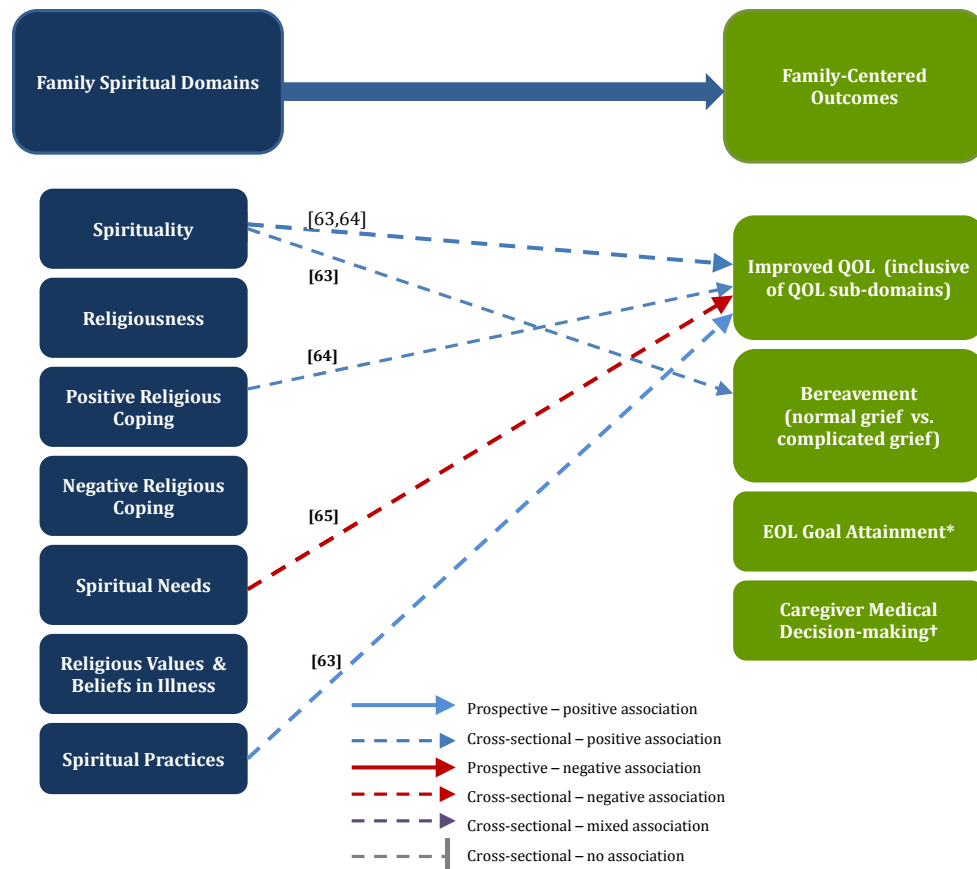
Family Spiritual Domains

Family-Centered Outcomes

Spirituality

[63,64]

[63]

Religiousness

[64]

Positive Religious Coping

Negative Religious Coping

[65]

Spiritual Needs

Religious Values & Beliefs in Illness

[63]

Spiritual Practices

Improved QOL (inclusive of QOL sub-domains)

Bereavement (normal grief vs. complicated grief)

EOL Goal Attainment*

Caregiver Medical Decision-making†

Prospective – positive association

Cross-sectional – positive association

Prospective – negative association

Cross-sectional – negative association

Cross-sectional – mixed association

Cross-sectional – no association